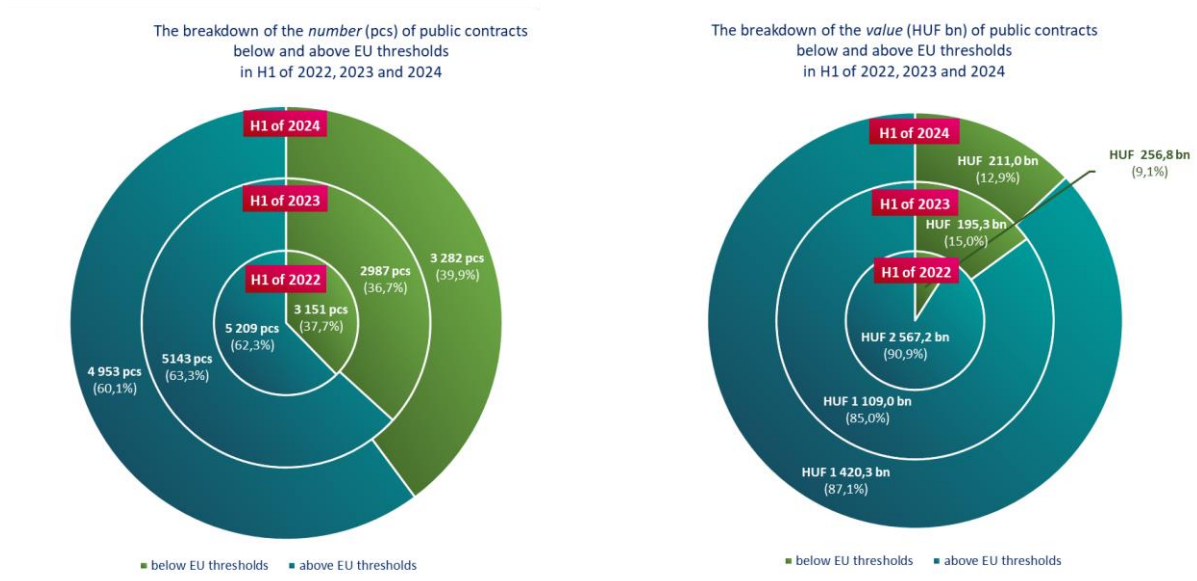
The breakdown of the *number* (pcs) of public contracts below and above EU thresholds in H1 of 2022, 2023 and 2024

H1 of 2024

H1 of 2023

H1 of 2022

3 282 pcs (39,9%)

2987 pcs (36,7%)

3 151 pcs (37,7%)

5 209 pcs (62,3%)

5143 pcs (63,3%)

4 953 pcs (60,1%)

below EU thresholds above EU thresholds

The breakdown of the *value* (HUF bn) of public contracts below and above EU thresholds in H1 of 2022, 2023 and 2024

H1 of 2024

HUF 211,0 bn (12,9%)

HUF 256,8 bn (9,1%)

H1 of 2023

HUF 195,3 bn (15,0%)

H1 of 2022

HUF 2 567,2 bn (90,9%)

HUF 1 109,0 bn (85,0%)

HUF 1 420,3 bn (87,1%)

below EU thresholds above EU thresholds